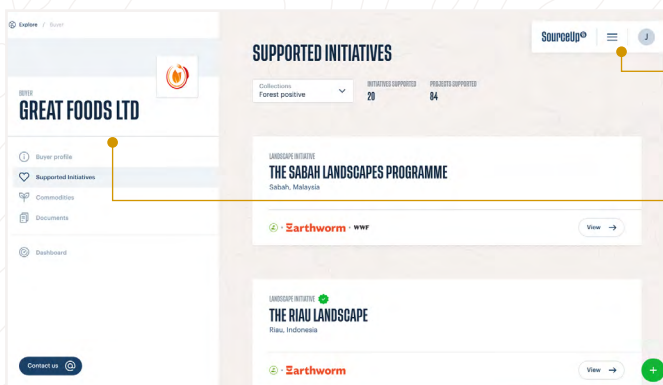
Explore / Buyer

BUYER
GREAT FOODS LTD

Buyer profile
Supported initiatives
Commodities
Documents

Dashboard

Contact us

SUPPORTED INITIATIVES

SourceUp

J

Collections
Forest positive

INITIATIVES SUPPORTED
20

PROJECTS SUPPORTED
84

LANDSCAPE INITIATIVE
THE SABAH LANDSCAPES PROGRAMME
Sabah, Malaysia

Earthworm · WWF

View

LANDSCAPE INITIATIVE
THE RIAU LANDSCAPE
Riau, Indonesia

Earthworm

View